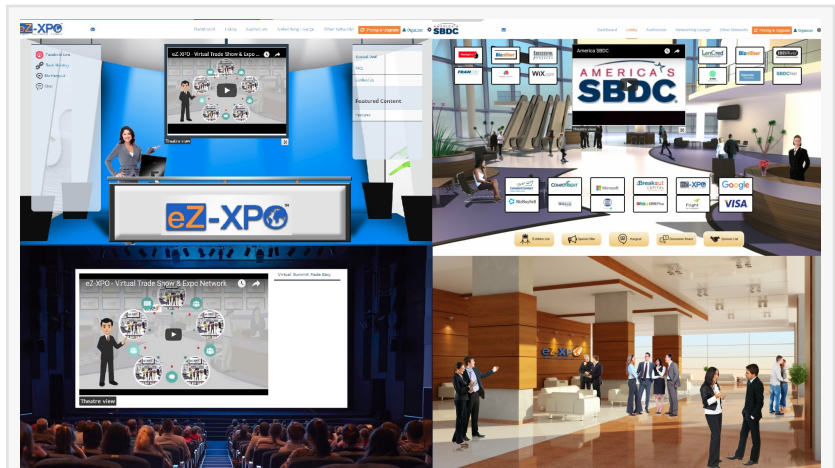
eZ-XPO

Dashboard Lobby Auditorium Networking Lounge Other Networks Pricing & Upgrade Organizer

Tradeshow Live
Book History
My Hangout
Chat

eZ-XPO - Virtual Trade Show & Expo ...

Theatre view

Event Chat
FAQ
Contact Us

Featured Content

eZ-XPO

AMERICA'S SBDC

Dashboard Lobby Auditorium Networking Lounge Other Networks Pricing & Upgrade Organizer

America SBDC

AMERICA'S SBDC

Wix.com

Microsoft

Breakout

eZ-XPO

Google

VISA

Exhibitor List
Speaker Hall
Hangout
Sponsor Board
Speaker List

eZ-XPO - Virtual Trade Show & Expo Network

Theatre view

Virtual Summit Radio Blog

eZ-XPO